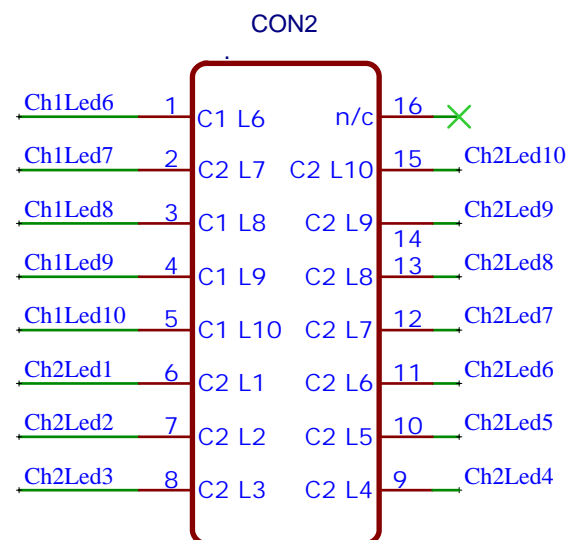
CON2

Ch1Led6 1 C1 L6
Ch1Led7 2 C2 L7
Ch1Led8 3 C1 L8
Ch1Led9 4 C1 L9
Ch1Led10 5 C1 L10
Ch2Led1 6 C2 L1
Ch2Led2 7 C2 L2
Ch2Led3 8 C2 L3

n/c 16
C2 L10 15 Ch2Led10
C2 L9 14 Ch2Led9
C2 L8 13 Ch2Led8
C2 L7 12 Ch2Led7
C2 L6 11 Ch2Led6
C2 L5 10 Ch2Led5
C2 L4 9 Ch2Led4